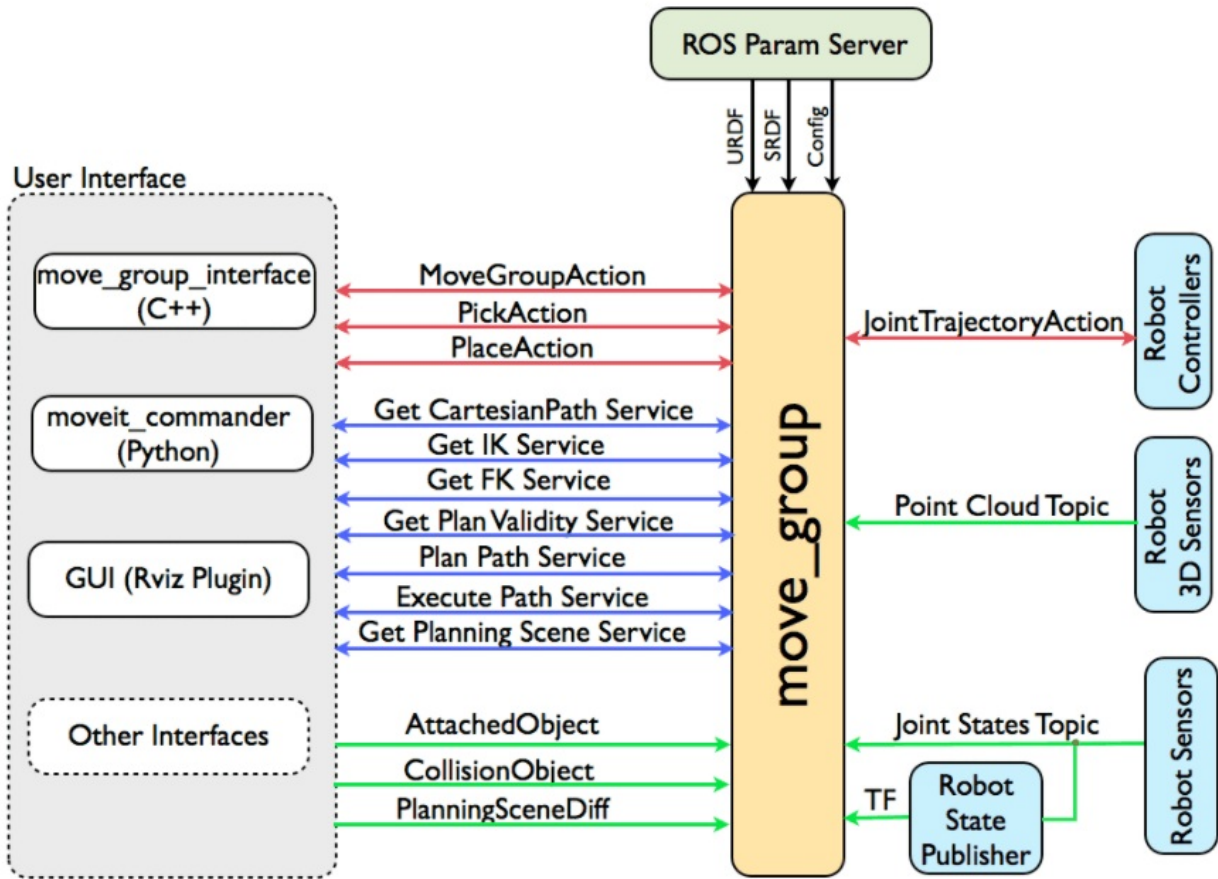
ROS Param Server

URDF

SRDF

Config

User Interface

move_group_interface (C++)

moveit_commander (Python)

GUI (Rviz Plugin)

Other Interfaces

MoveGroupAction

PickAction

PlaceAction

Get CartesianPath Service

Get IK Service

Get FK Service

Get Plan Validity Service

Plan Path Service

Execute Path Service

Get Planning Scene Service

AttachedObject

CollisionObject

PlanningSceneDiff

move_group

JointTrajectoryAction

Robot Controllers

Point Cloud Topic

Robot 3D Sensors

Joint States Topic

Robot Sensors

TF

Robot State Publisher